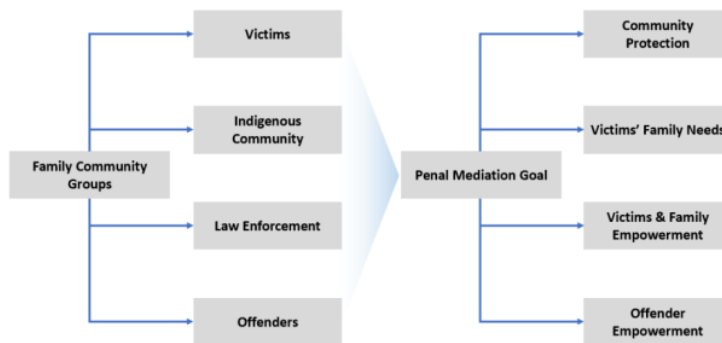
Family Community Groups

Victims

Indigenous Community

Law Enforcement

Offenders

Penal Mediation Goal

Community Protection

Victims' Family Needs

Victims & Family Empowerment

Offender Empowerment